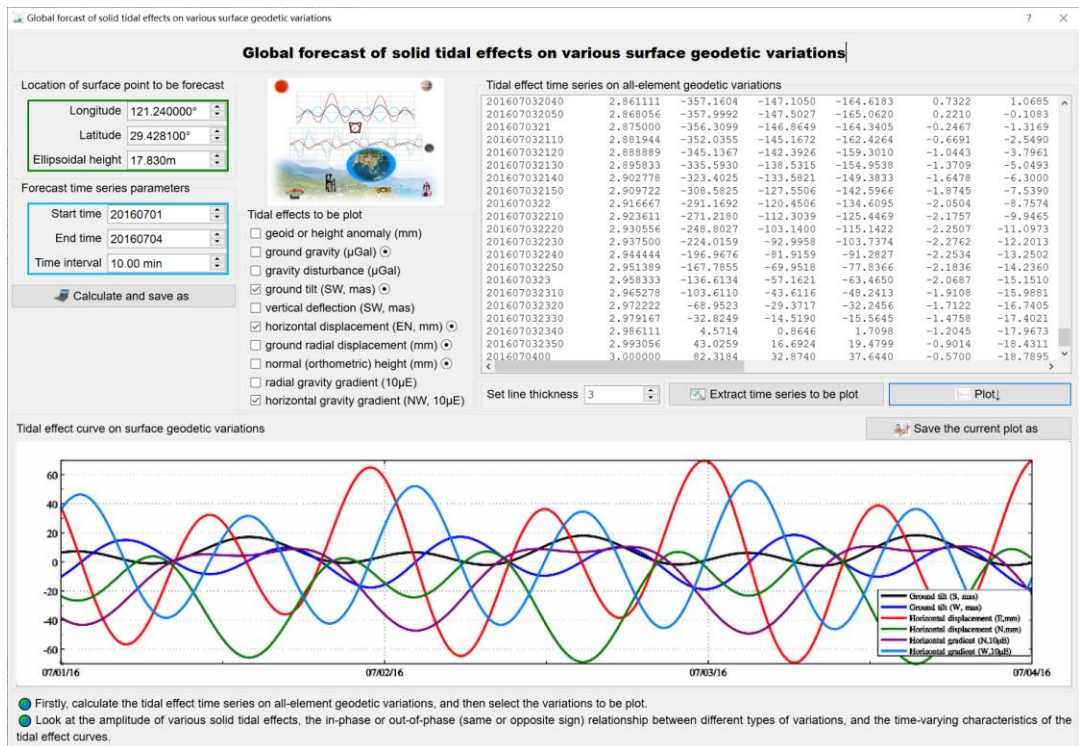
Global forcast of solid tidal effects on various surface geodetic variations

? ×

Global forecast of solid tidal effects on various surface geodetic variations

Location of surface point to be forecast

Longitude 121.240000°

Latitude 29.428100°

Ellipsoidal height 17.830m

Forecast time series parameters

Start time 20160701

End time 20160704

Time interval 10.00 min

Calculate and save as

Tidal effects to be plot

☐ geoid or height anomaly (mm)
☐ ground gravity (μGal)
☐ gravity disturbance (μGal)
☑ ground tilt (SW, mas)
☐ vertical deflection (SW, mas)
☑ horizontal displacement (EN, mm)
☐ ground radial displacement (mm)
☐ normal (orthometric) height (mm)
☐ radial gravity gradient (10μE)
☑ horizontal gravity gradient (NW, 10μE)

Tidal effect time series on all-element geodetic variations

| | | | | | | |
|---|---|---|---|---|---|---|
| 201607032040 | 2.861111 | -357.1604 | -147.1050 | -164.6183 | 0.7322 | 1.0685 |
| 201607032050 | 2.868056 | -357.9992 | -147.5027 | -165.0620 | 0.2210 | -0.1083 |
| 201607032100 | 2.875000 | -356.3099 | -146.8649 | -164.3405 | -0.2467 | -1.3169 |
| 201607032110 | 2.881944 | -352.0355 | -145.1672 | -162.4264 | -0.6691 | -2.5490 |
| 201607032120 | 2.888889 | -345.1367 | -142.3926 | -159.3010 | -1.0443 | -3.7961 |
| 201607032130 | 2.895833 | -335.5930 | -138.5315 | -154.9538 | -1.3709 | -5.0493 |
| 201607032140 | 2.902778 | -323.4025 | -133.5821 | -149.3833 | -1.6478 | -6.3000 |
| 201607032150 | 2.909722 | -308.5825 | -127.5506 | -142.5966 | -1.8745 | -7.5390 |
| 201607032200 | 2.916667 | -291.1692 | -120.4506 | -134.6095 | -2.0504 | -8.7574 |
| 201607032210 | 2.923611 | -271.2180 | -112.3039 | -125.4469 | -2.1757 | -9.9465 |
| 201607032220 | 2.930556 | -248.8027 | -103.1400 | -115.1422 | -2.2507 | -11.0973 |
| 201607032230 | 2.937500 | -224.0159 | -92.9958 | -103.7374 | -2.2762 | -12.2013 |
| 201607032240 | 2.944444 | -196.9676 | -81.9159 | -91.2827 | -2.2534 | -13.2502 |
| 201607032250 | 2.951389 | -167.7855 | -69.9518 | -77.8366 | -2.1836 | -14.2360 |
| 201607032300 | 2.958333 | -136.6134 | -57.1621 | -63.4650 | -2.0687 | -15.1510 |
| 201607032310 | 2.965278 | -103.6110 | -43.6116 | -48.2413 | -1.9108 | -15.9881 |
| 201607032320 | 2.972222 | -68.9523 | -29.3717 | -32.2456 | -1.7122 | -16.7405 |
| 201607032330 | 2.979167 | -32.8249 | -14.5190 | -15.5645 | -1.4758 | -17.4021 |
| 201607032340 | 2.986111 | 4.5714 | 0.8646 | 1.7098 | -1.2045 | -17.9673 |
| 201607032350 | 2.993056 | 43.0259 | 16.6924 | 19.4799 | -0.9014 | -18.4311 |
| 201607040000 | 3.000000 | 82.3184 | 32.8740 | 37.6440 | -0.5700 | -18.7895 |

Set line thickness 3

Extract time series to be plot

Plot↓

Tidal effect curve on surface geodetic variations

Save the current plot as

60
40
20
0
-20
-40
-60

07/01/16 07/02/16 07/03/16 07/04/16

Ground tilt (S, mas)
Ground tilt (W, mas)
Horizontal displacement (E,mm)
Horizontal displacement (N,mm)
Horizontal gradient (N,10μE)
Horizontal gradient (W,10μE)

Firstly, calculate the tidal effect time series on all-element geodetic variations, and then select the variations to be plot.

Look at the amplitude of various solid tidal effects, the in-phase or out-of-phase (same or opposite sign) relationship between different types of variations, and the time-varying characteristics of the tidal effect curves.